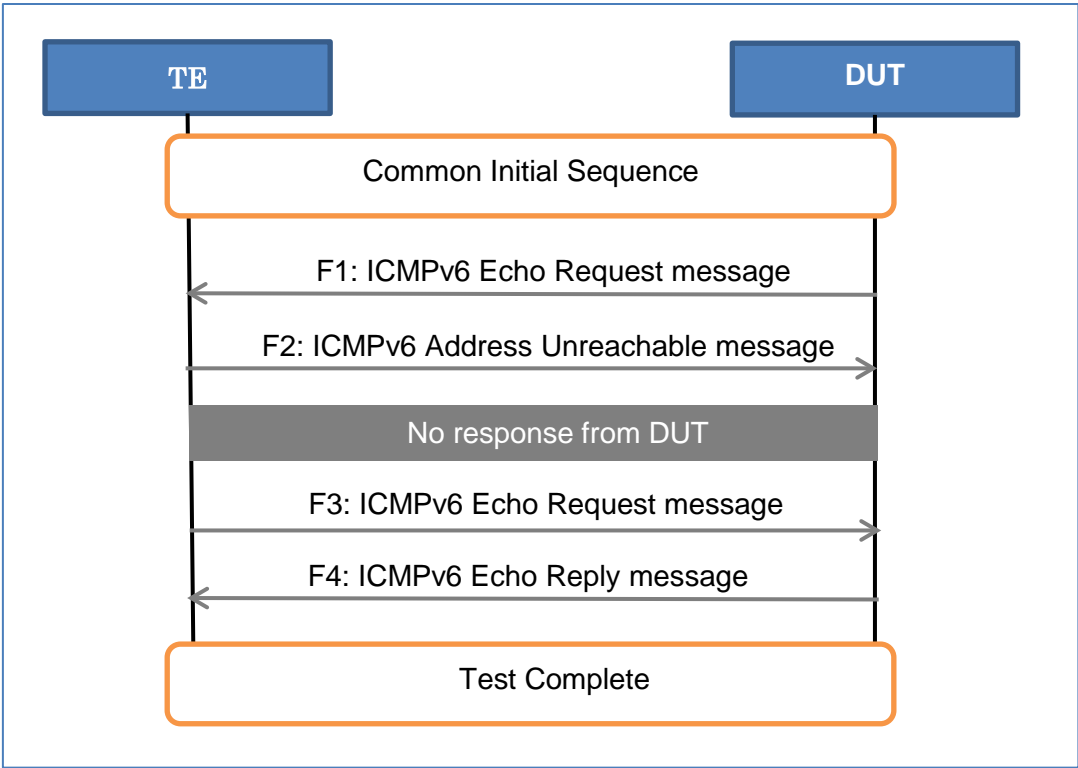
TE

DUT

Common Initial Sequence

F1: ICMPv6 Echo Request message

F2: ICMPv6 Address Unreachable message

No response from DUT

F3: ICMPv6 Echo Request message

F4: ICMPv6 Echo Reply message

Test Complete